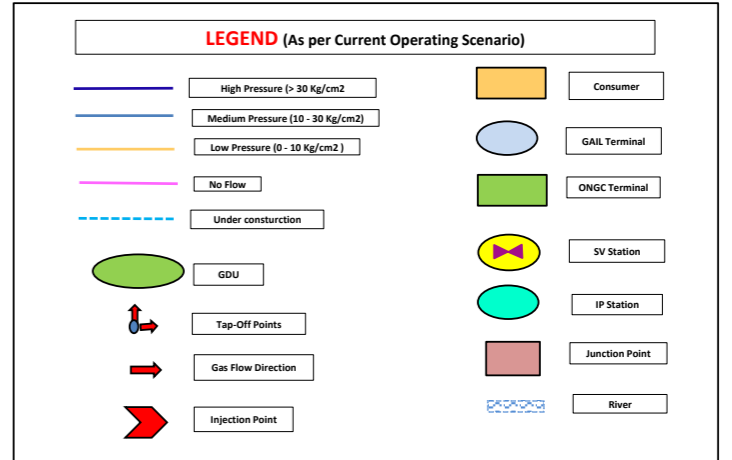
LEGEND (As per Current Operating Scenario)

High Pressure (> 30 Kg/cm2

Medium Pressure (10 - 30 Kg/cm2)

Low Pressure (0 - 10 Kg/cm2 )

No Flow

Under consturction

GDU

Tap-Off Points

Gas Flow Direction

Injection Point

Consumer

GAIL Terminal

ONGC Terminal

SV Station

IP Station

Junction Point

River